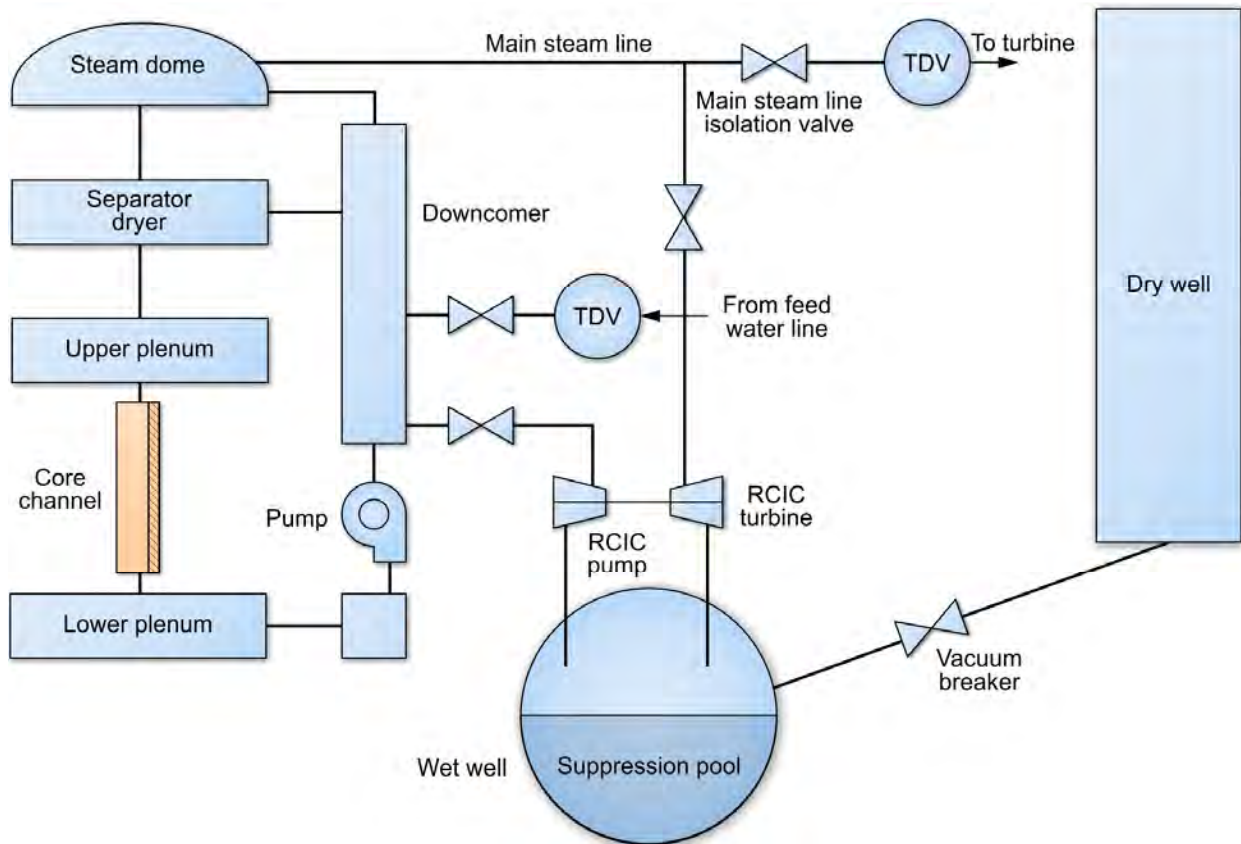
Steam dome
Main steam line
TDV
To turbine
Main steam line isolation valve
Dry well
Separator dryer
Downcomer
From feed water line
TDV
Upper plenum
Core channel
Pump
RCIC turbine
RCIC pump
Lower plenum
Vacuum breaker
Wet well
Suppression pool